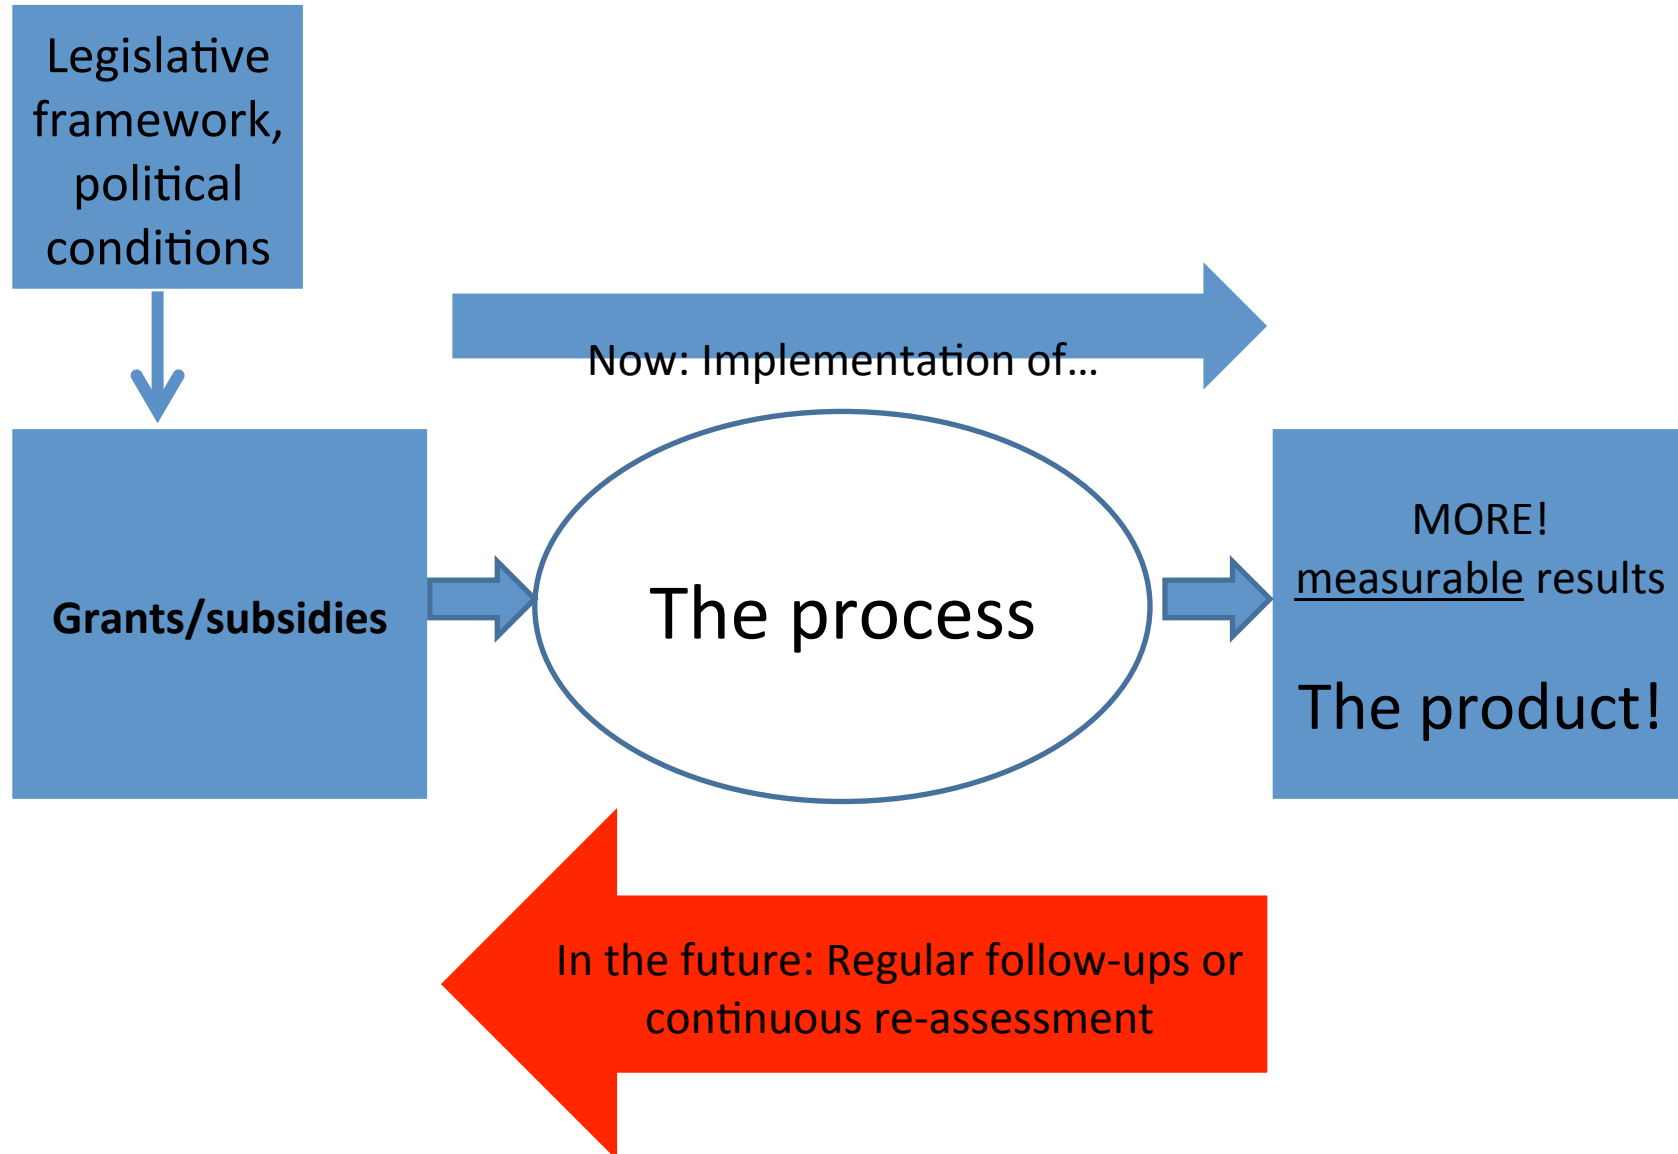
Legislative framework, political conditions

Now: Implementation of...

Grants/subsidies

The process

MORE!
measurable results

The product!

In the future: Regular follow-ups or continuous re-assessment